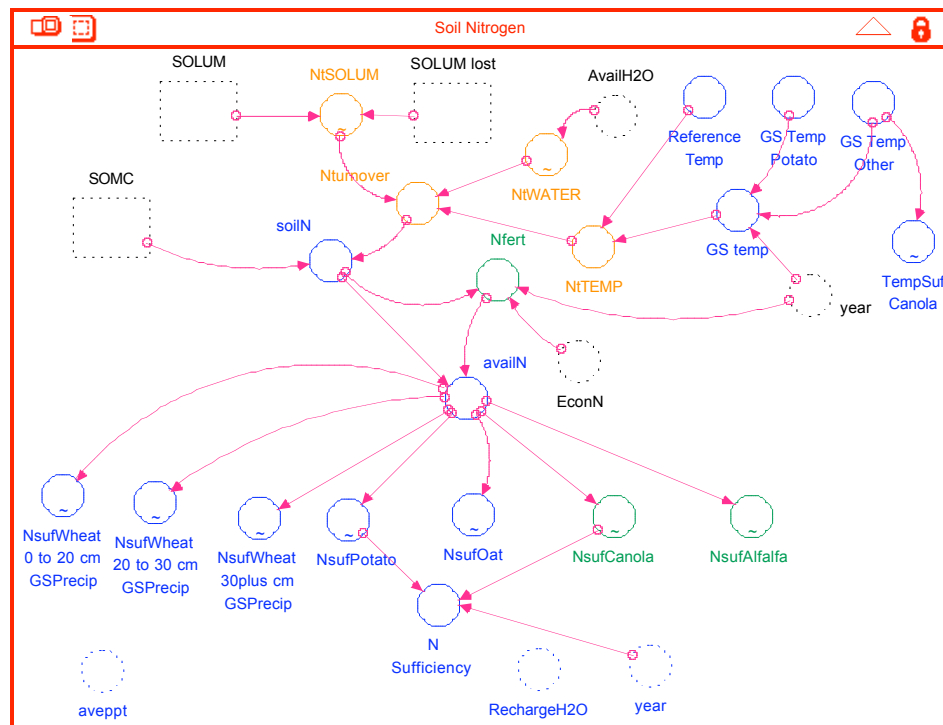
Soil Nitrogen

SOLUM

NtSOLUM

SOLUM lost

AvailH2O

Reference Temp

GS Temp Potato

GS Temp Other

SOMC

Nturnover

NtWATER

soilN

Nfert

NtTEMP

GS temp

TempSuf Canola

year

availN

EconN

NsufWheat 0 to 20 cm GSPrecip

NsufWheat 20 to 30 cm GSPrecip

NsufWheat 30plus cm GSPrecip

NsufPotato

NsufOat

NsufCanola

NsufAlfalfa

N Sufficiency

aveppt

RechargeH2O

year